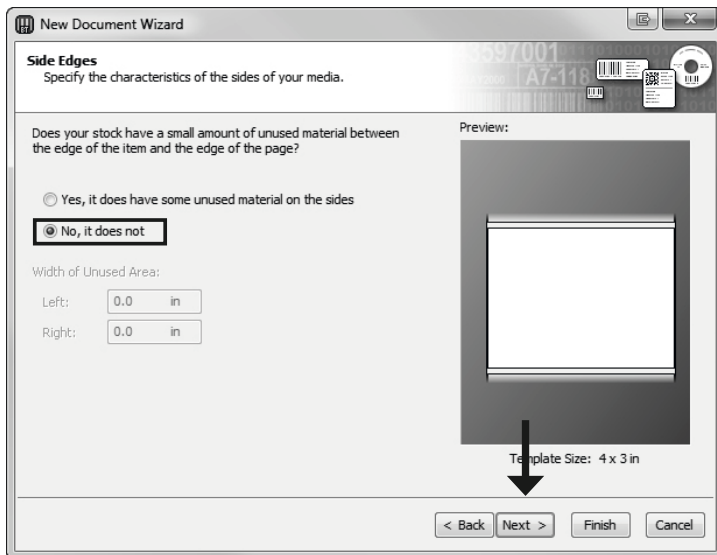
New Document Wizard

Side Edges
Specify the characteristics of the sides of your media.

Does your stock have a small amount of unused material between the edge of the item and the edge of the page?

Yes, it does have some unused material on the sides

No, it does not

Width of Unused Area:

Left: 0.0 in

Right: 0.0 in

Preview:

Template Size: 4 x 3 in

< Back Next > Finish Cancel